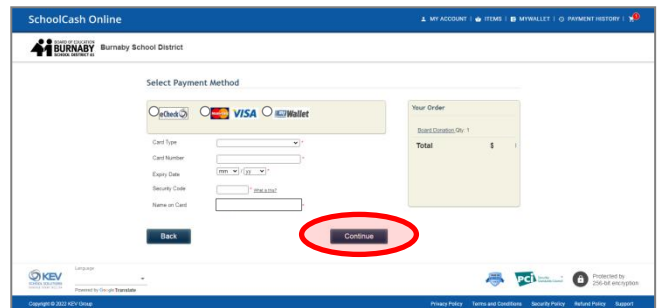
SchoolCash Online

MY ACCOUNT | ITEMS | MYWALLET | PAYMENT HISTORY |

BOARD OF EDUCATION BURNABY SCHOOL DISTRICT 41 Burnaby School District

Select Payment Method

eCheck VISA Wallet

Card Type *

Card Number *

Expiry Date mm / yy *

Security Code * What is this?

Name on Card *

Your Order

Board Donation Qty: 1

Total $

Back

Continue

KEV

Language

Powered by Google Translate

PCI

Protected by 256-bit encryption

Copyright © 2022 KEV Group

Privacy Policy Terms and Conditions Security Policy Refund Policy Support